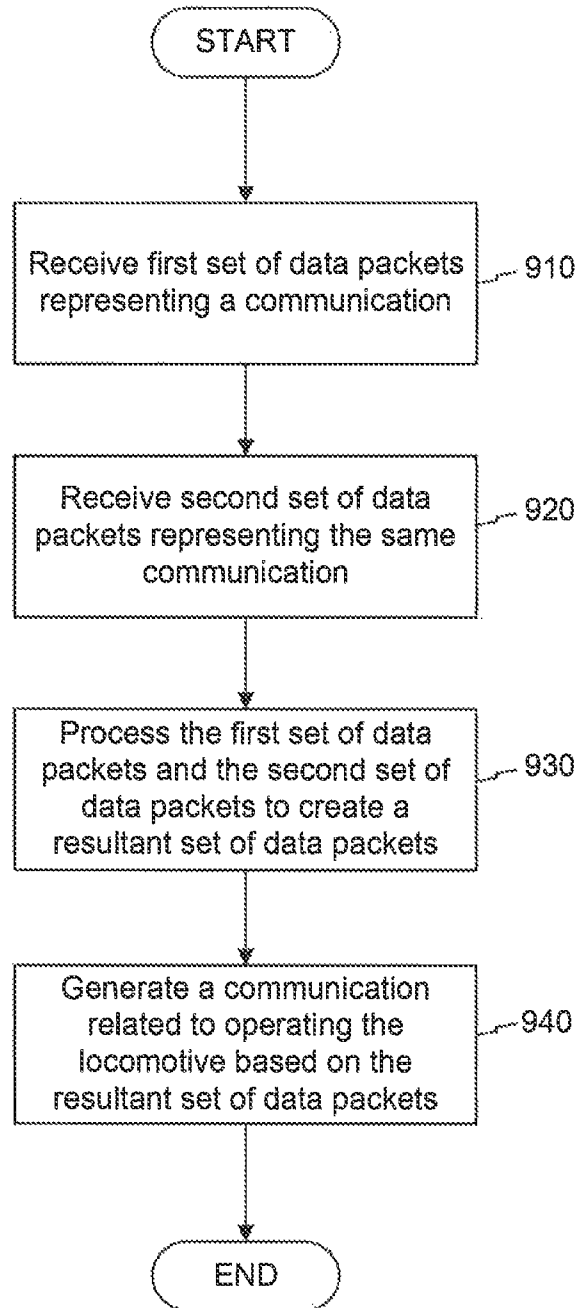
START

Receive first set of data packets representing a communication

910

Receive second set of data packets representing the same communication

920

Process the first set of data packets and the second set of data packets to create a resultant set of data packets

930

Generate a communication related to operating the locomotive based on the resultant set of data packets

940

END